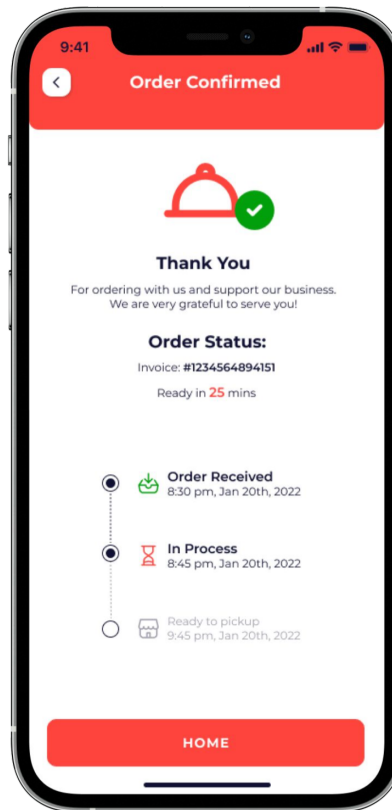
9:41

Order Confirmed

Thank You

For ordering with us and support our business. We are very grateful to serve you!

Order Status:

Invoice: #1234564894151

Ready in 25 mins

Order Received
8:30 pm, Jan 20th, 2022

In Process
8:45 pm, Jan 20th, 2022

Ready to pickup
9:45 pm, Jan 20th, 2022

HOME